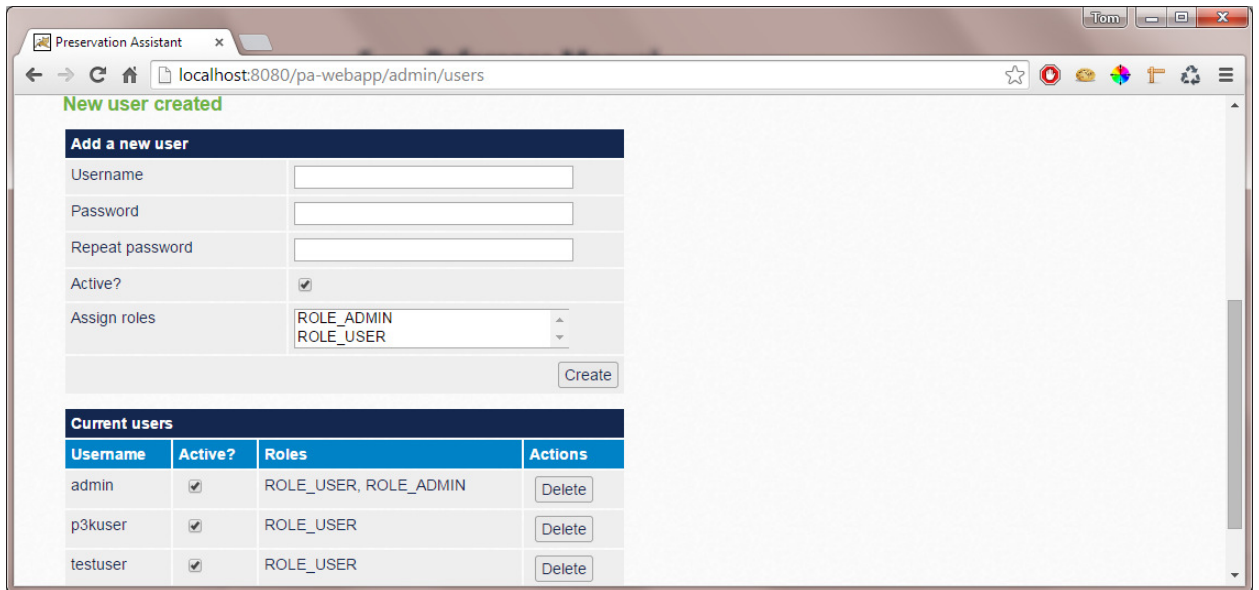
Tom

Preservation Assistant ×

localhost:8080/pa-webapp/admin/users

New user created

| Add a new user | |
|---|---|
| Username | |
| Password | |
| Repeat password | |
| Active? | ✔ |
| Assign roles | ROLE_ADMIN ROLE_USER |
| | Create |

Current users

| Username | Active? | Roles | Actions |
|---|---|---|---|
| admin | ✔ | ROLE_USER, ROLE_ADMIN | Delete |
| p3kuser | ✔ | ROLE_USER | Delete |
| testuser | ✔ | ROLE_USER | Delete |